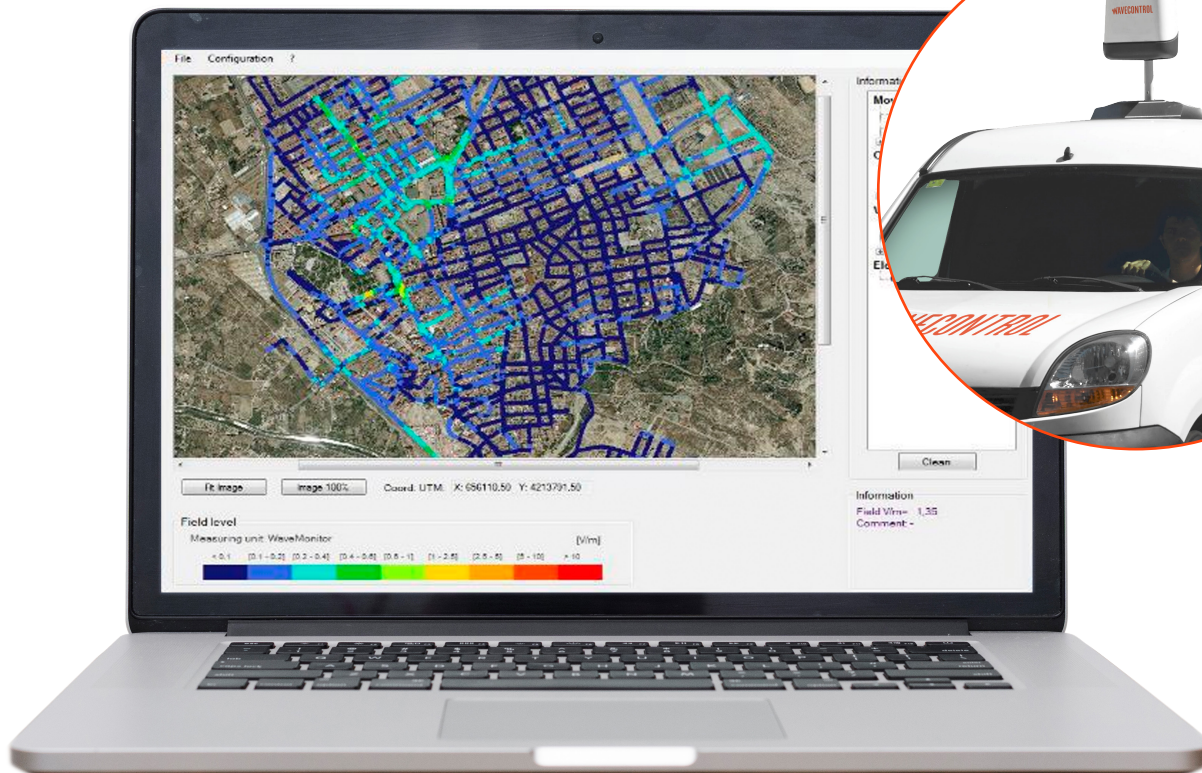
File Configuration ?

Informat
Mov
O
Ele

WAVECONTROL

WAVECONTROL

Clean

Fit image Image 100% Coord. UTM: X: 656110,50 Y: 4213791,50

Information
Field V/m= 1,35
Comment: -

Field level
Measuring unit: WaveMonitor [V/m]
< 0.1 [0.1 - 0.2] [0.2 - 0.4] [0.4 - 0.6] [0.6 - 1] [1 - 2.5] [2.5 - 5] [5 - 10] > 10